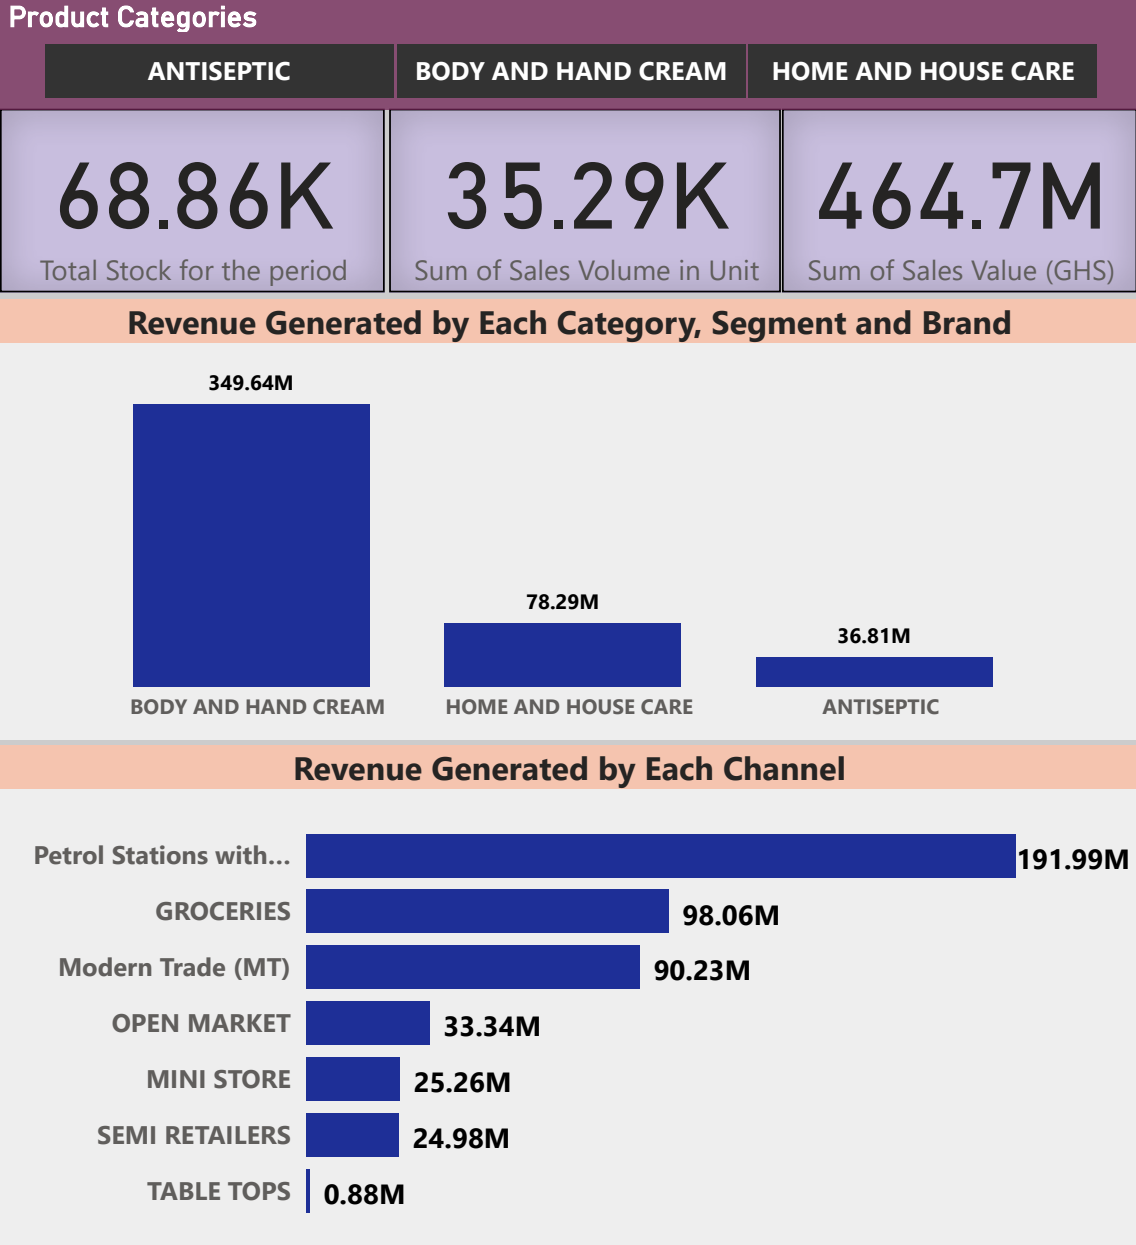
Product Categories

ANTISEPTIC
BODY AND HAND CREAM
HOME AND HOUSE CARE

68.86K
Total Stock for the period

35.29K
Sum of Sales Volume in Unit

464.7M
Sum of Sales Value (GHS)

Revenue Generated by Each Category, Segment and Brand

349.64M
BODY AND HAND CREAM
78.29M
HOME AND HOUSE CARE
36.81M
ANTISEPTIC

Revenue Generated by Each Channel

Petrol Stations with... 191.99M
GROCERIES 98.06M
Modern Trade (MT) 90.23M
OPEN MARKET 33.34M
MINI STORE 25.26M
SEMI RETAILERS 24.98M
TABLE TOPS 0.88M